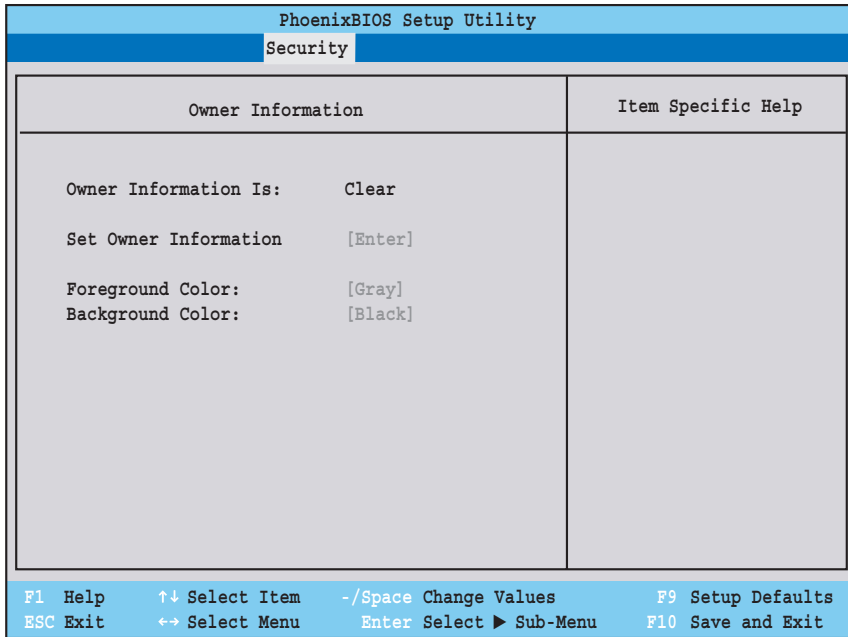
PhoenixBIOS Setup Utility

Security

Owner Information

Item Specific Help

Owner Information Is: Clear

Set Owner Information [Enter]

Foreground Color: [Gray]
Background Color: [Black]

F1 Help ↑↓ Select Item -/Space Change Values F9 Setup Defaults
ESC Exit ↔ Select Menu Enter Select ▶ Sub-Menu F10 Save and Exit